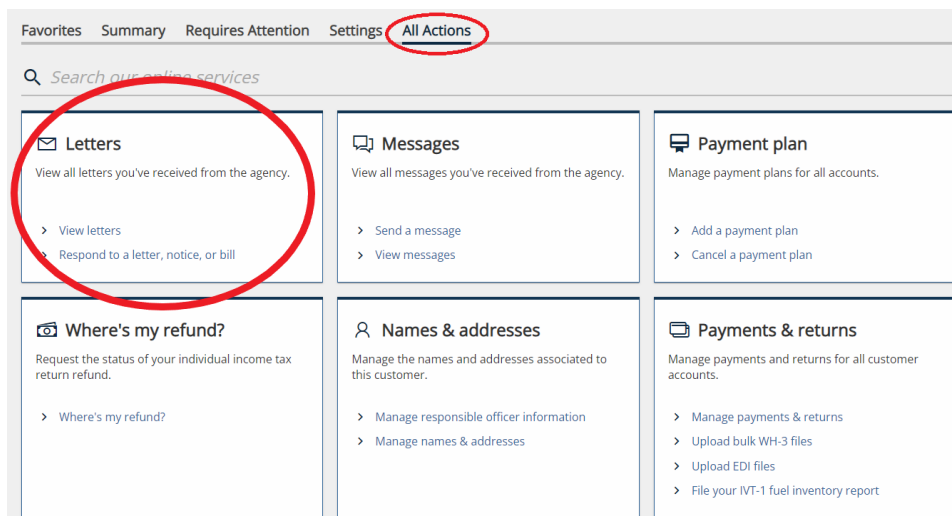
Favorites Summary Requires Attention Settings All Actions

Search our online services

Letters
View all letters you've received from the agency.

View letters
Respond to a letter, notice, or bill

Messages
View all messages you've received from the agency.

Send a message
View messages

Payment plan
Manage payment plans for all accounts.

Add a payment plan
Cancel a payment plan

Where's my refund?
Request the status of your individual income tax return refund.

Where's my refund?

Names & addresses
Manage the names and addresses associated to this customer.

Manage responsible officer information
Manage names & addresses

Payments & returns
Manage payments and returns for all customer accounts.

Manage payments & returns
Upload bulk WH-3 files
Upload EDI files
File your IVT-1 fuel inventory report